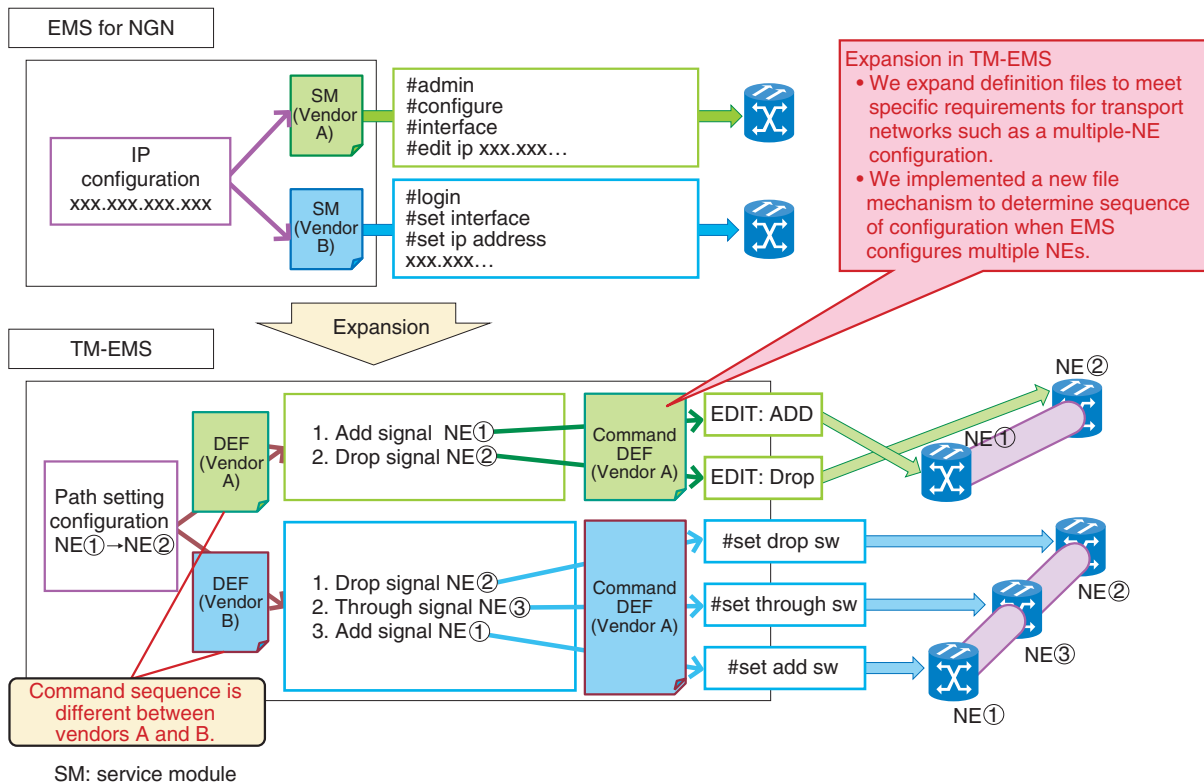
EMS for NGN

IP configuration xxx.xxx.xxx.xxx

SM (Vendor A)

SM (Vendor B)

#admin
#configure
#interface
#edit ip xxx.xxx…

#login
#set interface
#set ip address
xxx.xxx…

Expansion in TM-EMS
• We expand definition files to meet specific requirements for transport networks such as a multiple-NE configuration.
• We implemented a new file mechanism to determine sequence of configuration when EMS configures multiple NEs.

Expansion

TM-EMS

Path setting configuration NE①→NE②

DEF (Vendor A)

DEF (Vendor B)

1. Add signal NE①
2. Drop signal NE②

Command DEF (Vendor A)

EDIT: ADD

EDIT: Drop

NE②

NE①

1. Drop signal NE②
2. Through signal NE③
3. Add signal NE①

Command DEF (Vendor A)

#set drop sw

#set through sw

#set add sw

NE②

NE③

NE①

Command sequence is different between vendors A and B.

SM: service module